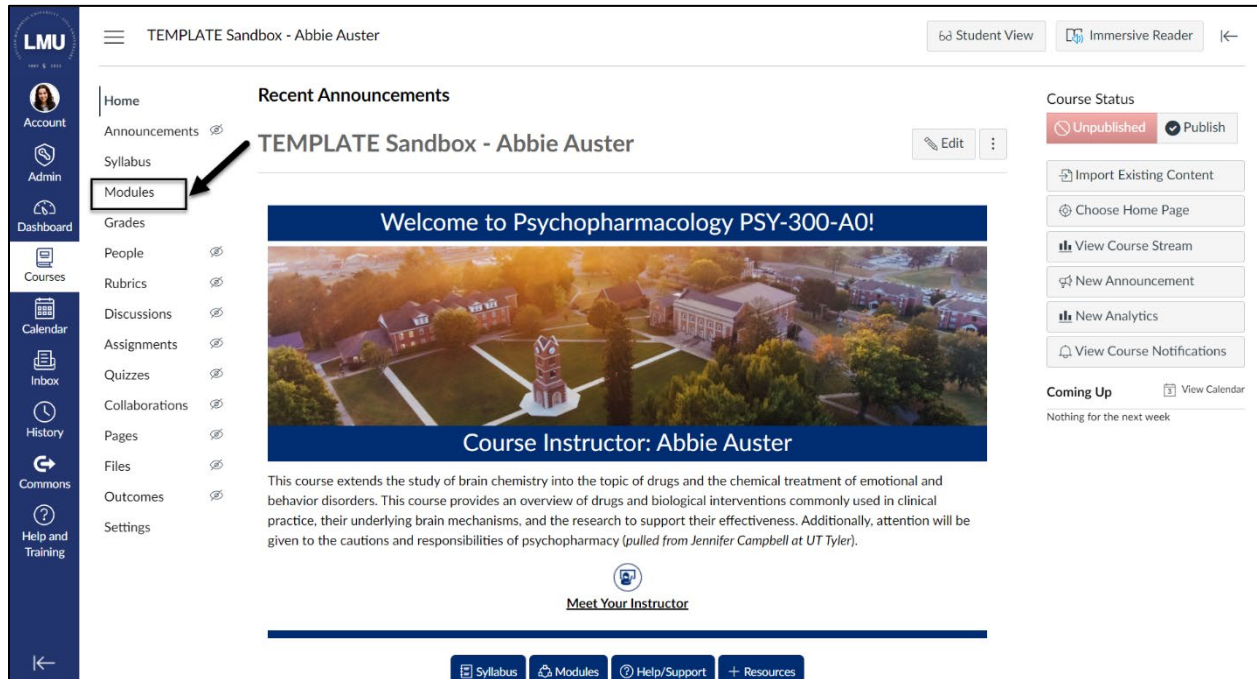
LMU

Account

Admin

Dashboard

Courses

Calendar

Inbox

History

Commons

Help and Training

TEMPLATE Sandbox - Abbie Auster

Student View

Immersive Reader

Home
Announcements
Syllabus
Modules
Grades
People
Rubrics
Discussions
Assignments
Quizzes
Collaborations
Pages
Files
Outcomes
Settings

Recent Announcements

TEMPLATE Sandbox - Abbie Auster

Edit

Welcome to Psychopharmacology PSY-300-A0!

Course Instructor: Abbie Auster

This course extends the study of brain chemistry into the topic of drugs and the chemical treatment of emotional and behavior disorders. This course provides an overview of drugs and biological interventions commonly used in clinical practice, their underlying brain mechanisms, and the research to support their effectiveness. Additionally, attention will be given to the cautions and responsibilities of psychopharmacy (*pulled from Jennifer Campbell at UT Tyler*).

Meet Your Instructor

Syllabus | Modules | Help/Support | + Resources

Course Status

Unpublished | Publish

Import Existing Content

Choose Home Page

View Course Stream

New Announcement

New Analytics

View Course Notifications

Coming Up

View Calendar

Nothing for the next week